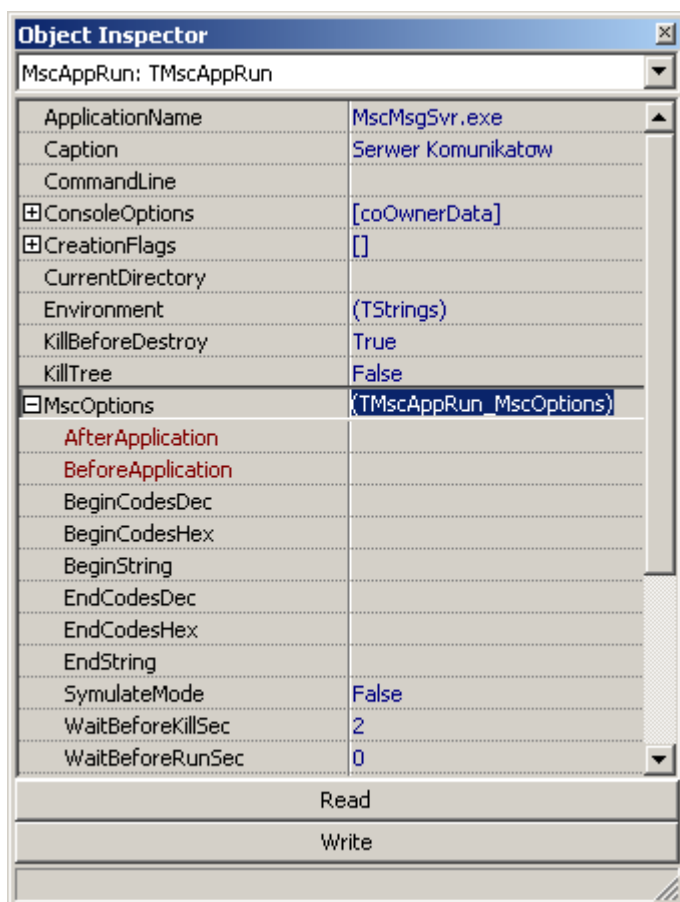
Object Inspector

MscAppRun: TMscAppRun

| | |
|---|---|
| ApplicationName | MscMsgSvr.exe |
| Caption | Serwer Komunikatow |
| CommandLine | |
| ⊞ConsoleOptions | [coOwnerData] |
| ⊞CreationFlags | [] |
| CurrentDirectory | |
| Environment | (TStrings) |
| KillBeforeDestroy | True |
| KillTree | False |
| ⊟MscOptions | (TMscAppRun_MscOptions) |
| AfterApplication | |
| BeforeApplication | |
| BeginCodesDec | |
| BeginCodesHex | |
| BeginString | |
| EndCodesDec | |
| EndCodesHex | |
| EndString | |
| SymulateMode | False |
| WaitBeforeKillSec | 2 |
| WaitBeforeRunSec | 0 |

Read

Write